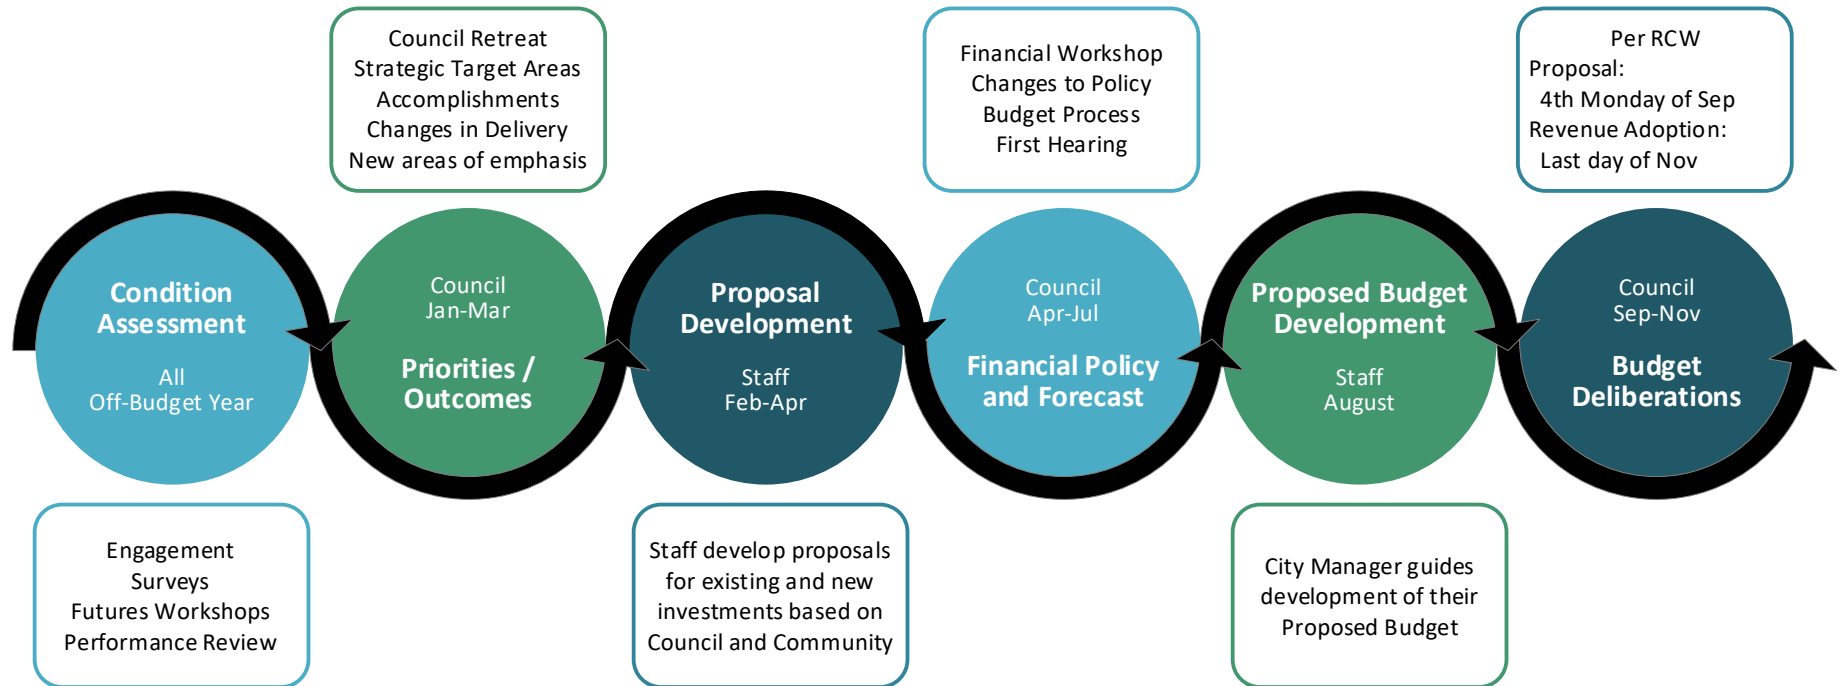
Council Retreat
Strategic Target Areas
Accomplishments
Changes in Delivery
New areas of emphasis

Financial Workshop
Changes to Policy
Budget Process
First Hearing

Per RCW
Proposal:
4th Monday of Sep
Revenue Adoption:
Last day of Nov

Condition Assessment
All
Off-Budget Year

Council
Jan-Mar
Priorities / Outcomes

Proposal Development
Staff
Feb-Apr

Council
Apr-Jul
Financial Policy and Forecast

Proposed Budget Development
Staff
August

Council
Sep-Nov
Budget Deliberations

Engagement
Surveys
Futures Workshops
Performance Review

Staff develop proposals for existing and new investments based on Council and Community

City Manager guides development of their Proposed Budget